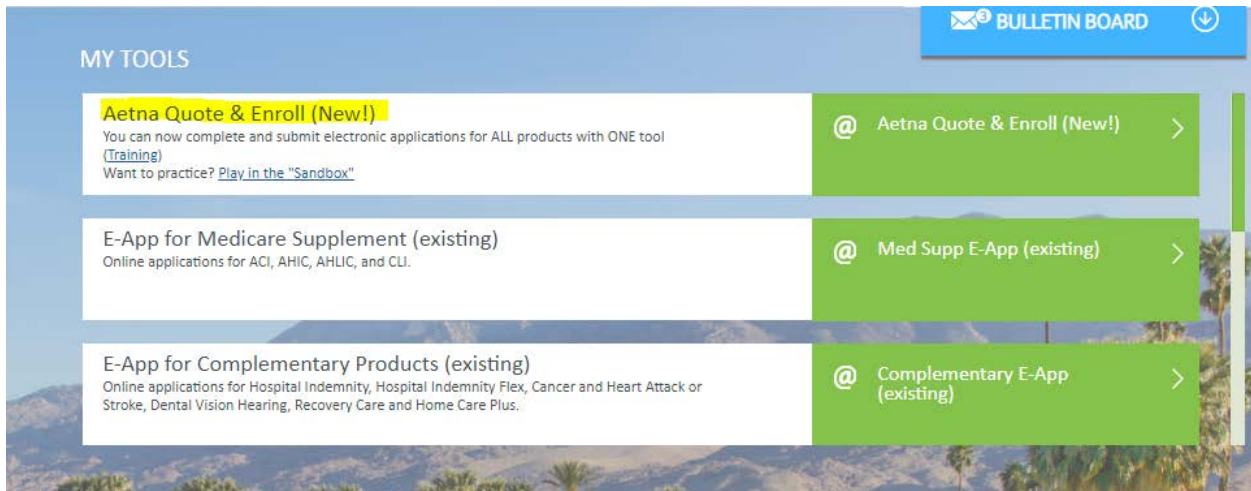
3 BULLETIN BOARD

MY TOOLS

Aetna Quote & Enroll (New!)
You can now complete and submit electronic applications for ALL products with ONE tool (Training)
Want to practice? Play in the "Sandbox"

@ Aetna Quote & Enroll (New!) >

E-App for Medicare Supplement (existing)
Online applications for ACI, AHIC, AHLIC, and CLI.

@ Med Supp E-App (existing) >

E-App for Complementary Products (existing)
Online applications for Hospital Indemnity, Hospital Indemnity Flex, Cancer and Heart Attack or Stroke, Dental Vision Hearing, Recovery Care and Home Care Plus.

@ Complementary E-App (existing) >